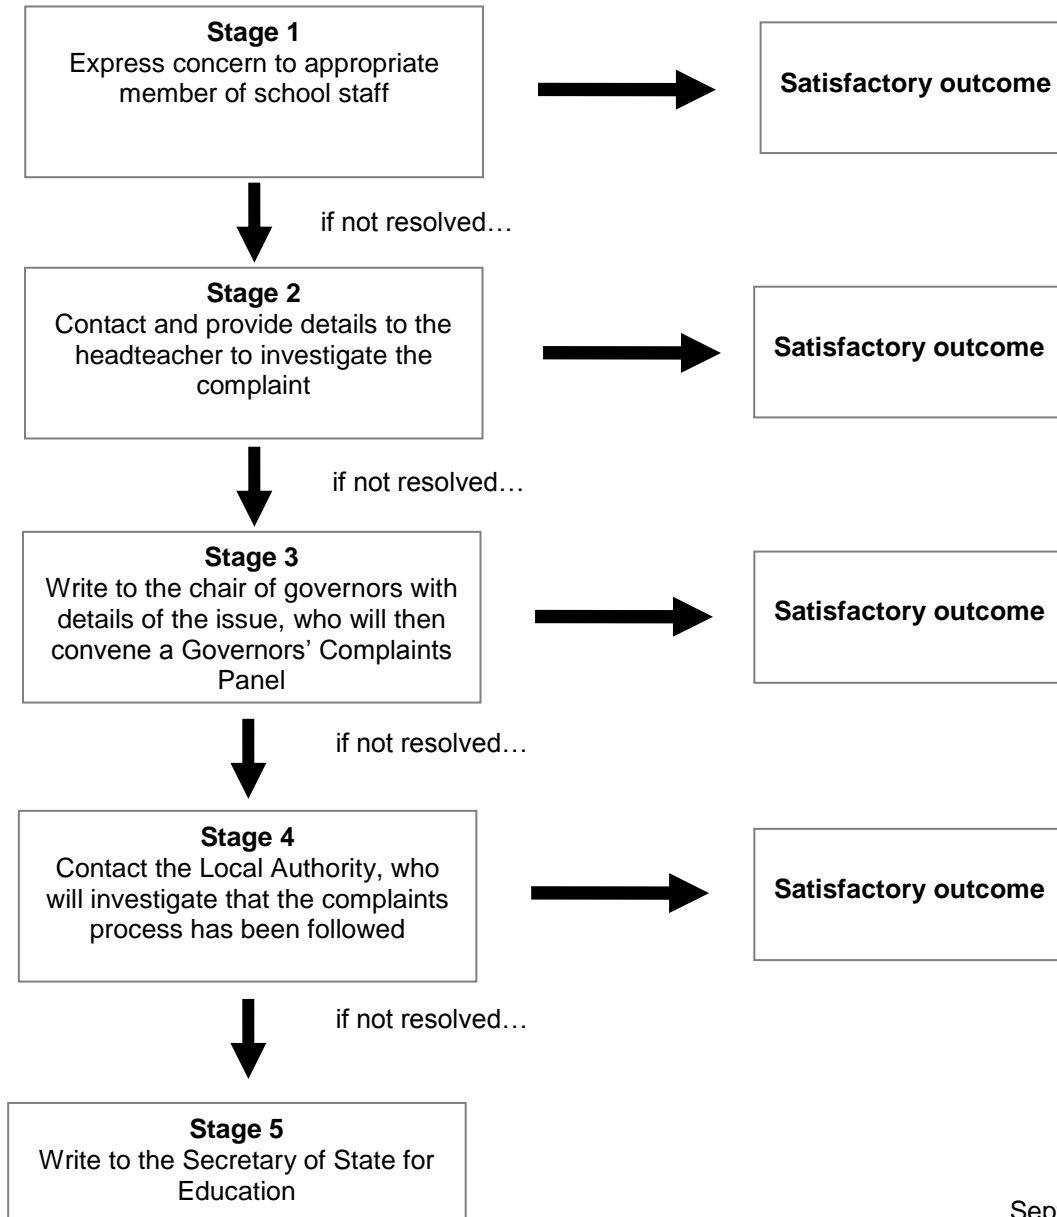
**Stage 1**
Express concern to appropriate member of school staff

**Satisfactory outcome**

if not resolved…

**Stage 2**
Contact and provide details to the headteacher to investigate the complaint

**Satisfactory outcome**

if not resolved…

**Stage 3**
Write to the chair of governors with details of the issue, who will then convene a Governors' Complaints Panel

**Satisfactory outcome**

if not resolved…

**Stage 4**
Contact the Local Authority, who will investigate that the complaints process has been followed

**Satisfactory outcome**

if not resolved…

**Stage 5**
Write to the Secretary of State for Education

Sep